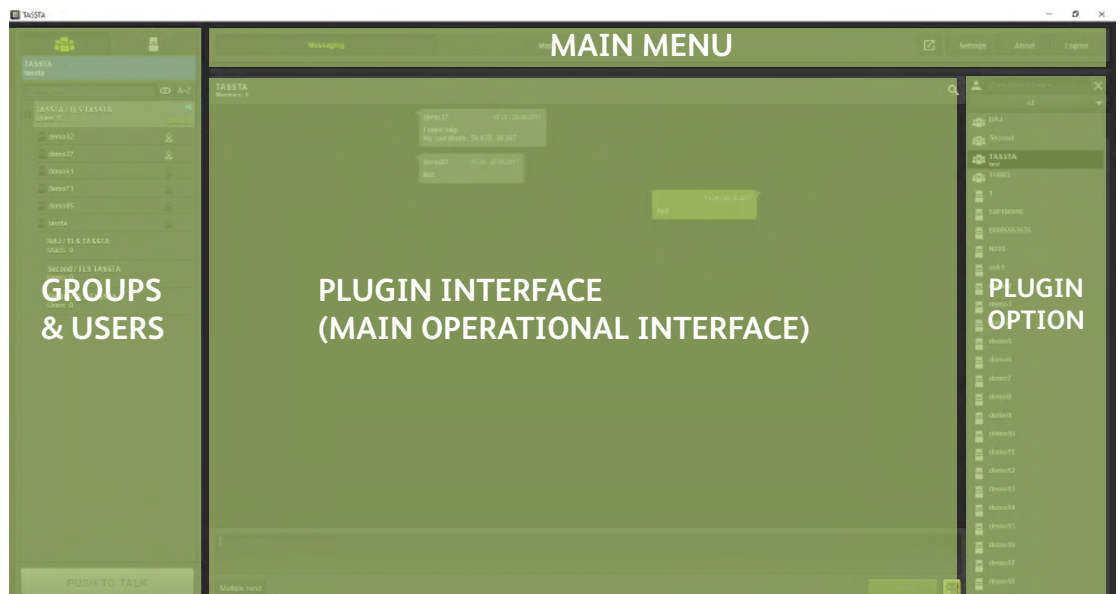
TASSTA

MAIN MENU

Messaging

Settings About Logout

TASSTA
tassta

A-Z

TASSTA / TLS TASSTA

demo32
demo37
demo41
demo71
demo85
tassta

IMUJ / TLS TASSTA
Users: 0

Second / TLS TASSTA

TASSTA

demo37
I need help
My coordinate: 59.828, 30.307

demo85
test

test

GROUPS & USERS

PLUGIN INTERFACE (MAIN OPERATIONAL INTERFACE)

PLUGIN OPTION

All

IMUJ
Second
TASSTA
test

demo5
demo6
demo7
demo8
demo9
demo10
demo11
demo12
demo13
demo14
demo15
demo16
demo17
demo18

PUSH TO TALK

Multiple send